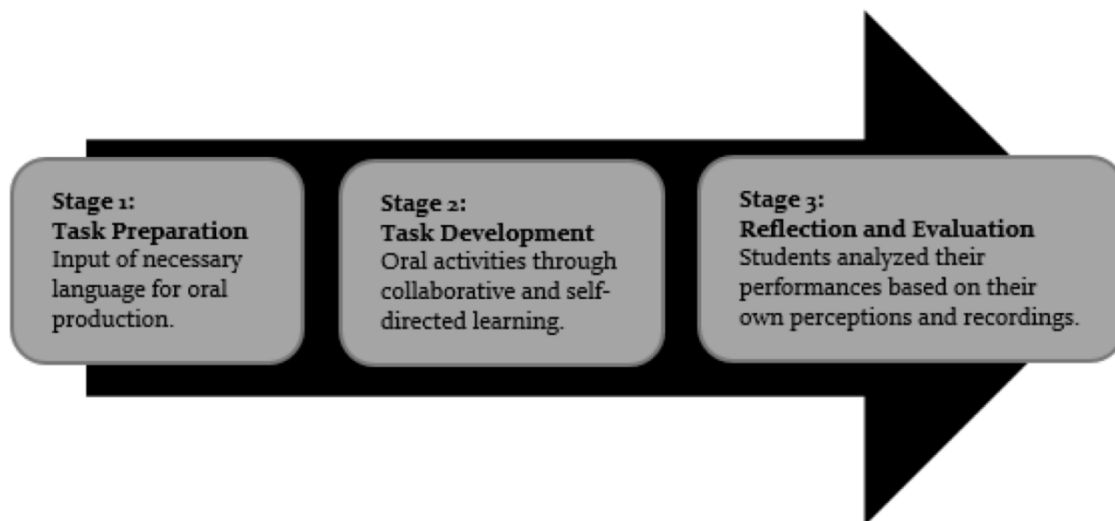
Stage 1:
Task Preparation
Input of necessary language for oral production.

Stage 2:
Task Development
Oral activities through collaborative and self-directed learning.

Stage 3:
Reflection and Evaluation
Students analyzed their performances based on their own perceptions and recordings.